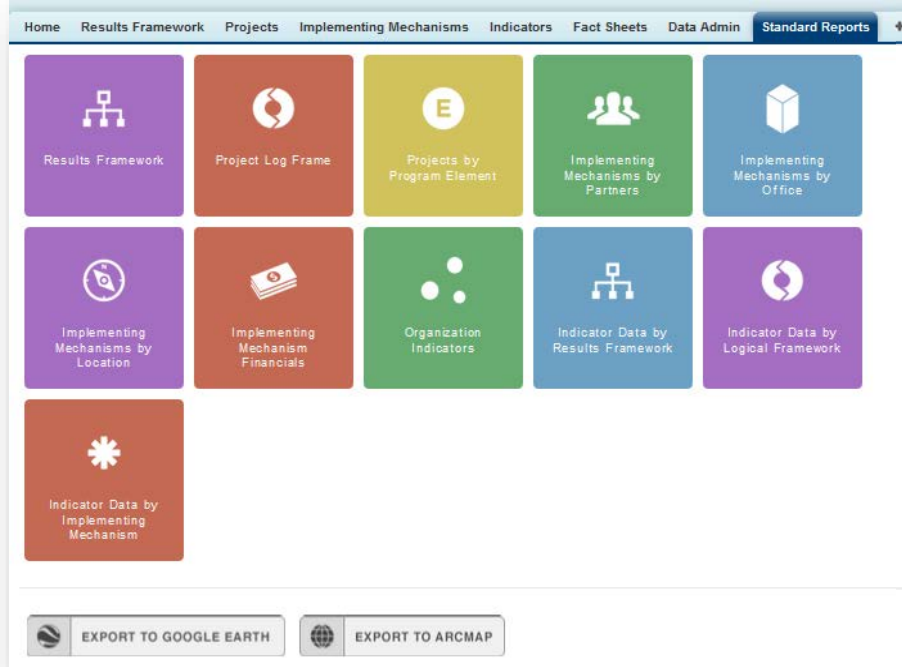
Home | Results Framework | Projects | Implementing Mechanisms | Indicators | Fact Sheets | Data Admin | Standard Reports

Results Framework

Project Log Frame

E

Projects by Program Element

Implementing Mechanisms by Partners

Implementing Mechanisms by Office

Implementing Mechanisms by Location

Implementing Mechanism Financials

Organization Indicators

Indicator Data by Results Framework

Indicator Data by Logical Framework

Indicator Data by Implementing Mechanism

EXPORT TO GOOGLE EARTH

EXPORT TO ARCMAP